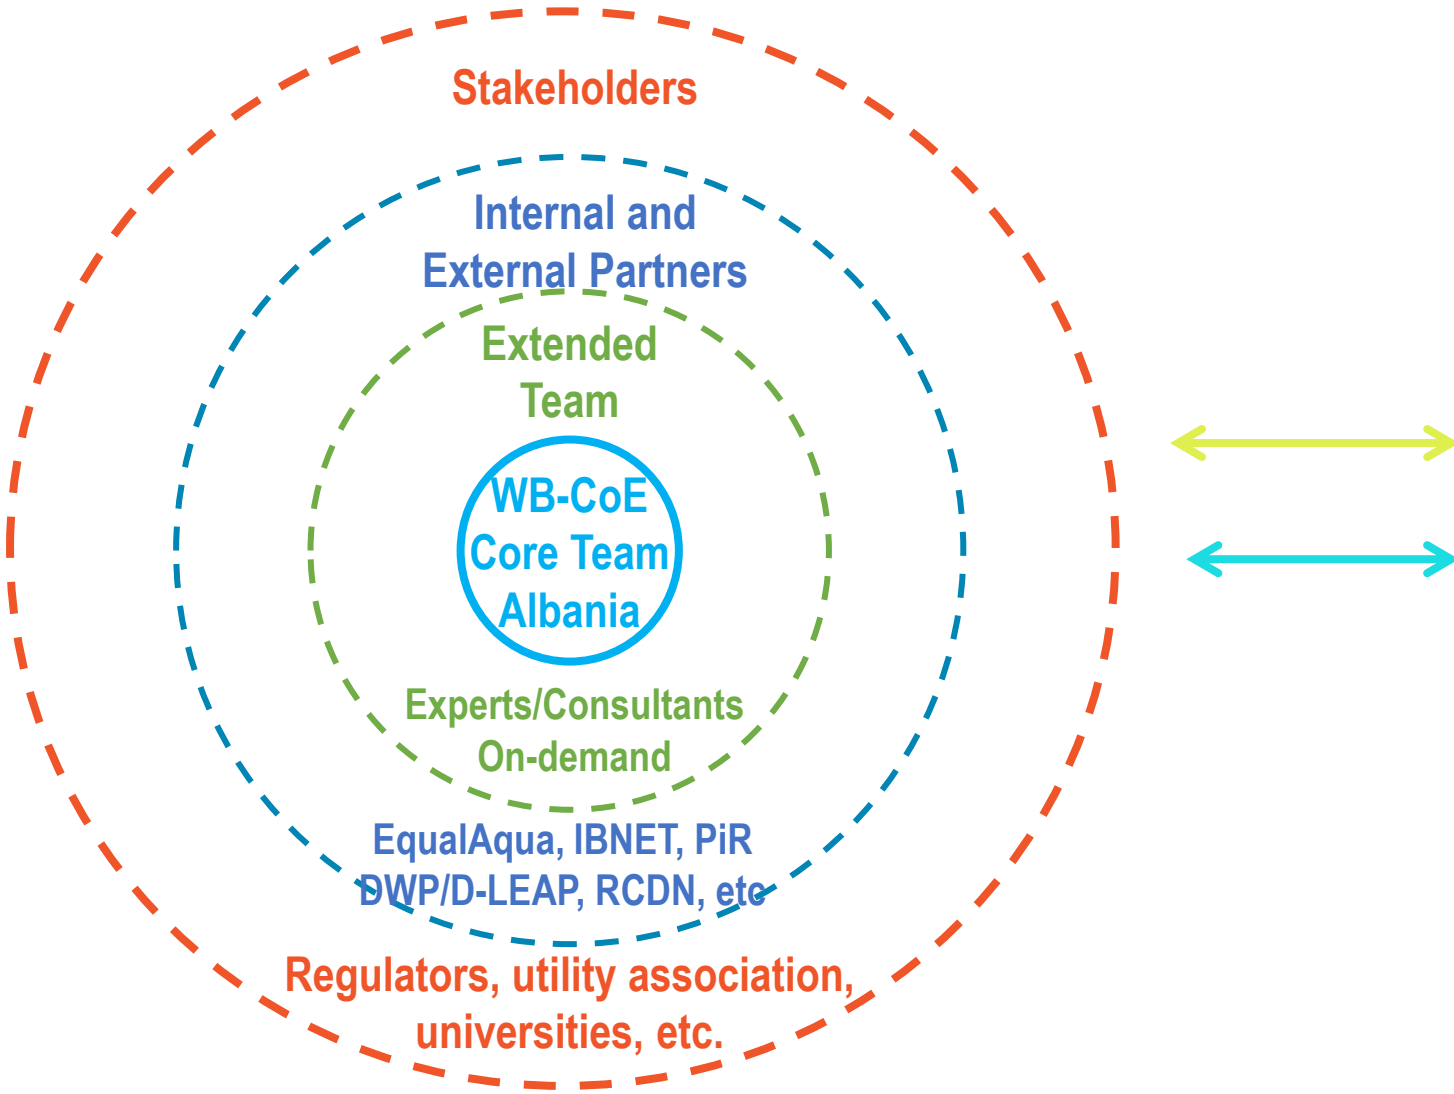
Stakeholders

Internal and External Partners

Extended Team

WB-CoE Core Team Albania

Experts/Consultants On-demand

EqualAqua, IBNET, PiR DWP/D-LEAP, RCDN, etc

Regulators, utility association, universities, etc.